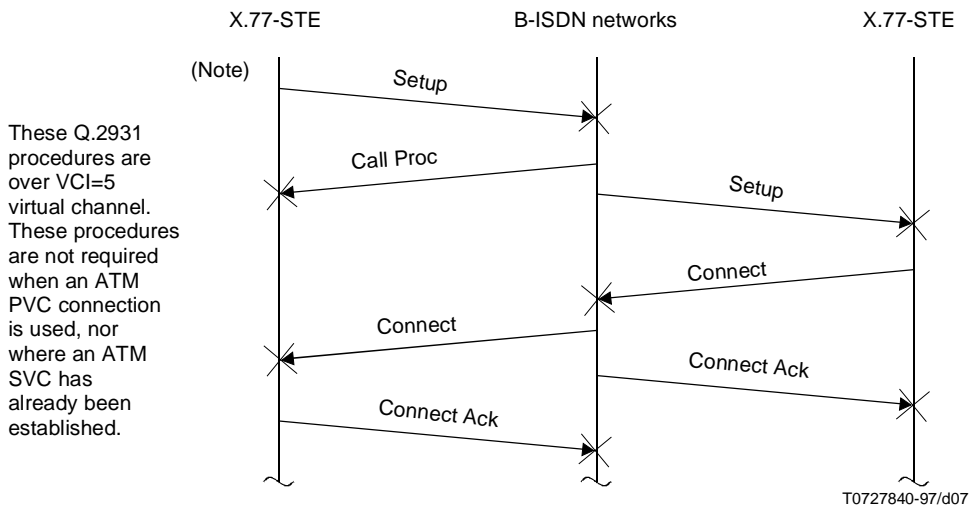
X.77-STE

B-ISDN networks

X.77-STE

(Note)

These Q.2931 procedures are over VCI=5 virtual channel. These procedures are not required when an ATM PVC connection is used, nor where an ATM SVC has already been established.

Setup

Call Proc

Setup

Connect

Connect

Connect Ack

Connect Ack

T0727840-97/d07